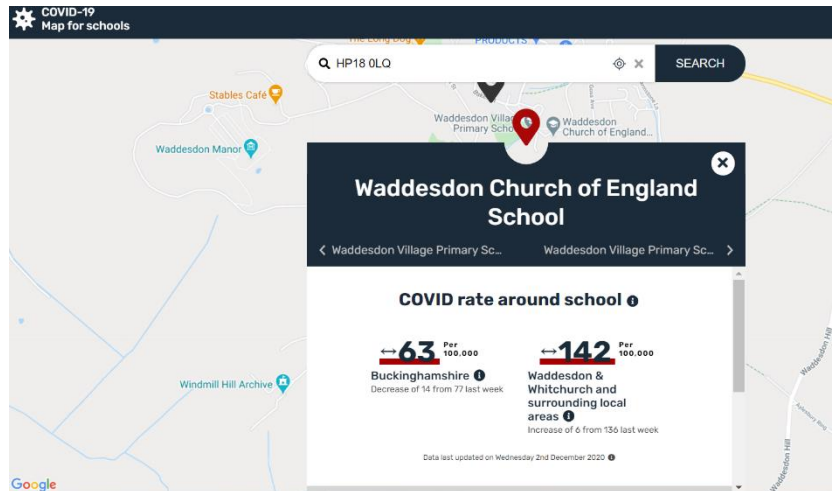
COVID-19
Map for schools

The Long Dog

PRODUCTS

HP18 0LQ

SEARCH

Stables Café

Waddesdon Village Primary School

Waddesdon Church of England...

Waddesdon Manor

Waddesdon Church of England School

‹ Waddesdon Village Primary Sc...

Waddesdon Village Primary Sc... ›

COVID rate around school

↔63 Per 100,000

Buckinghamshire

Decrease of 14 from 77 last week

↔142 Per 100,000

Waddesdon & Whitchurch and surrounding local areas

Increase of 6 from 136 last week

Windmill Hill Archive

Data last updated on Wednesday 2nd December 2020

Google